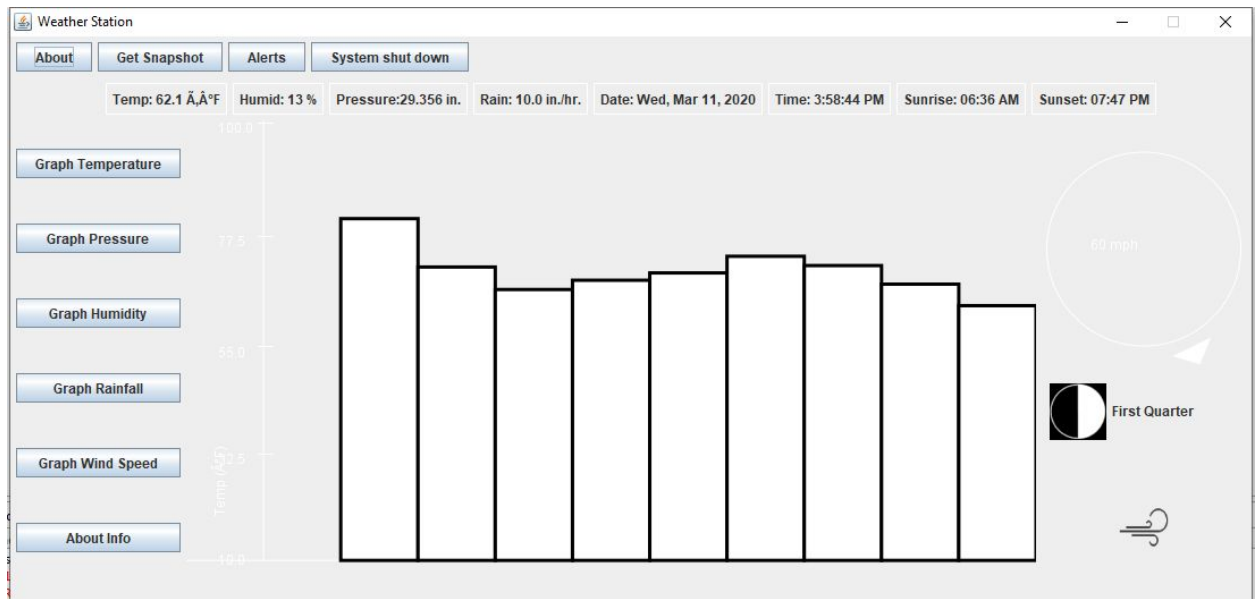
Weather Station

About | Get Snapshot | Alerts | System shut down

Temp: 62.1 Ã‚Â°F | Humid: 13 % | Pressure:29.356 in. | Rain: 10.0 in./hr. | Date: Wed, Mar 11, 2020 | Time: 3:58:44 PM | Sunrise: 06:36 AM | Sunset: 07:47 PM

Graph Temperature

Graph Pressure

Graph Humidity

Graph Rainfall

Graph Wind Speed

About Info

100.0
77.5
55.0
32.5
10.0
Temp (Â°F)

60 mph

First Quarter